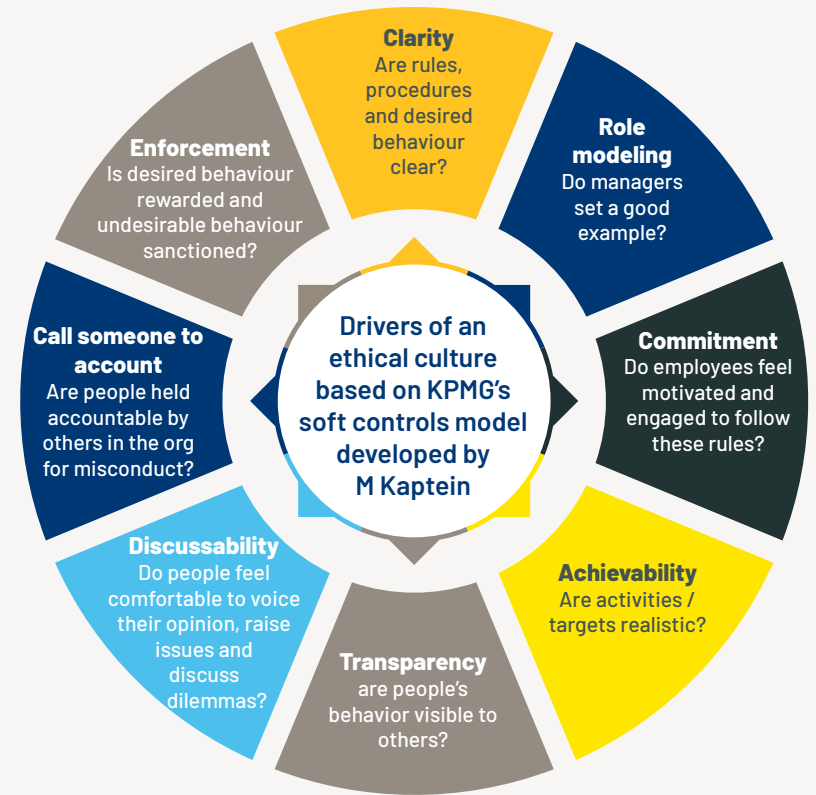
Clarity
Are rules, procedures and desired behaviour clear?

Role modeling
Do managers set a good example?

Commitment
Do employees feel motivated and engaged to follow these rules?

Achievability
Are activities / targets realistic?

Transparency
are people's behavior visible to others?

Discussability
Do people feel comfortable to voice their opinion, raise issues and discuss dilemmas?

Call someone to account
Are people held accountable by others in the org for misconduct?

Enforcement
Is desired behaviour rewarded and undesirable behaviour sanctioned?

Drivers of an ethical culture based on KPMG's soft controls model developed by M Kaptein